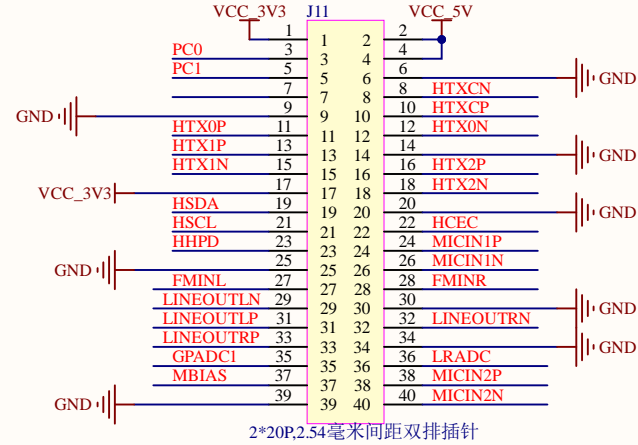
VCC_3V3
J11
VCC_5V

| | | | | | |
|---|---|---|---|---|---|
| | 1 | 1 | 2 | 2 | |
| PC0 | 3 | 3 | 4 | 4 | |
| PC1 | 5 | 5 | 6 | 6 | GND |
| | 7 | 7 | 8 | 8 | HTXCN |
| GND | 9 | 9 | 10 | 10 | HTXCP |
| HTX0P | 11 | 11 | 12 | 12 | HTX0N |
| HTX1P | 13 | 13 | 14 | 14 | GND |
| HTX1N | 15 | 15 | 16 | 16 | HTX2P |
| | 17 | 17 | 18 | 18 | HTX2N |
| VCC_3V3 | | | | | |
| HSDA | 19 | 19 | 20 | 20 | GND |
| HSCL | 21 | 21 | 22 | 22 | HCEC |
| HHPD | 23 | 23 | 24 | 24 | MICIN1P |
| GND | 25 | 25 | 26 | 26 | MICIN1N |
| FMINL | 27 | 27 | 28 | 28 | FMINR |
| LINEOUTLN | 29 | 29 | 30 | 30 | GND |
| LINEOUTLP | 31 | 31 | 32 | 32 | LINEOUTRN |
| LINEOUTRP | 33 | 33 | 34 | 34 | GND |
| GPADC1 | 35 | 35 | 36 | 36 | LRADC |
| MBIAS | 37 | 37 | 38 | 38 | MICIN2P |
| GND | 39 | 39 | 40 | 40 | MICIN2N |

2*20P,2.54毫米间距双排插针